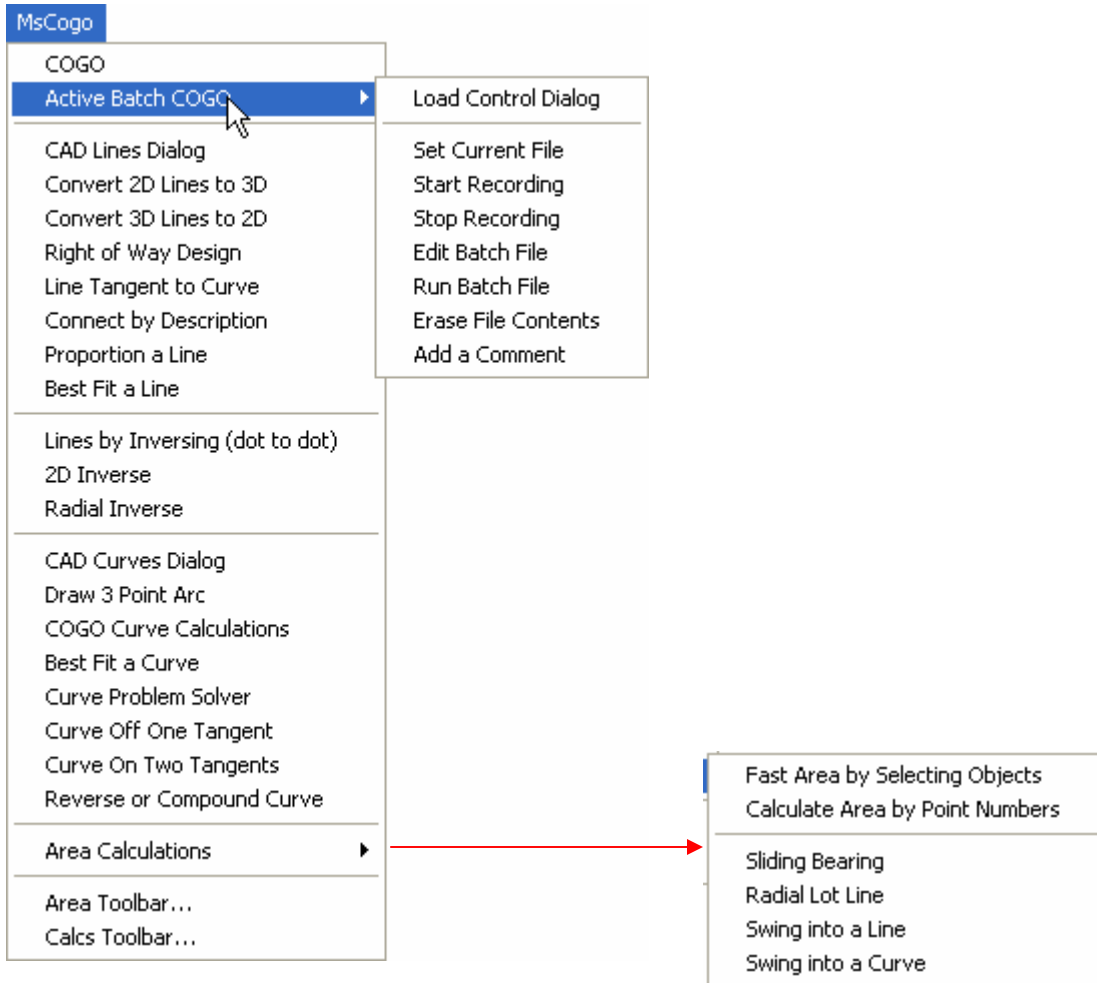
MsCogo

COGO
Active Batch COGO

CAD Lines Dialog
Convert 2D Lines to 3D
Convert 3D Lines to 2D
Right of Way Design
Line Tangent to Curve
Connect by Description
Proportion a Line
Best Fit a Line

Lines by Inversing (dot to dot)
2D Inverse
Radial Inverse

CAD Curves Dialog
Draw 3 Point Arc
COGO Curve Calculations
Best Fit a Curve
Curve Problem Solver
Curve Off One Tangent
Curve On Two Tangents
Reverse or Compound Curve

Area Calculations

Area Toolbar...
Calcs Toolbar...

Load Control Dialog

Set Current File
Start Recording
Stop Recording
Edit Batch File
Run Batch File
Erase File Contents
Add a Comment

Fast Area by Selecting Objects
Calculate Area by Point Numbers

Sliding Bearing
Radial Lot Line
Swing into a Line
Swing into a Curve